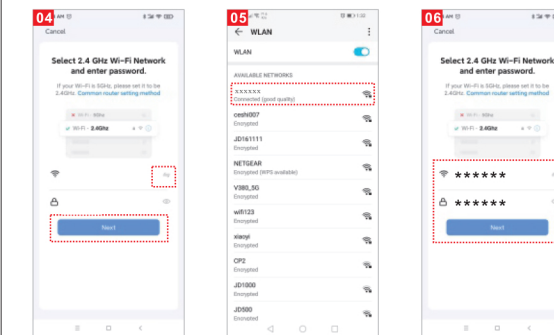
04

Cancel

Select 2.4 GHz Wi-Fi Network and enter password.

If your Wi-Fi is 5GHz, please set it to be 2.4GHz. Common router setting method

Wi-Fi - 5Ghz

Wi-Fi - 2.4Ghz

Next

05

WLAN

WLAN

AVAILABLE NETWORKS

xxxxxx
Connected (good quality)

ceshi007
Encrypted

JD161111
Encrypted

NETGEAR
Encrypted (WPS available)

V380_5G
Encrypted

wifi123
Encrypted

xiaoyi
Encrypted

CP2
Encrypted

JD1000
Encrypted

JD500
Encrypted

06

Cancel

Select 2.4 GHz Wi-Fi Network and enter password.

If your Wi-Fi is 5GHz, please set it to be 2.4GHz. Common router setting method

Wi-Fi - 5Ghz

Wi-Fi - 2.4Ghz

******

******

Next